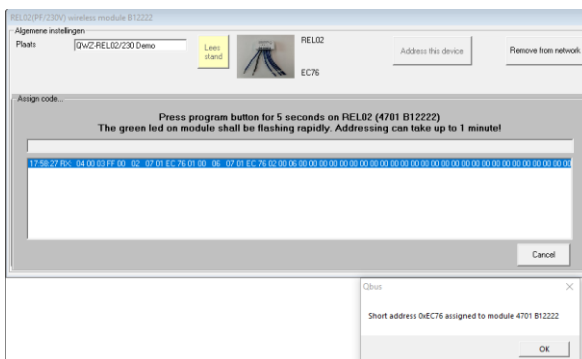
REL02(PF/230V) wireless module B12222

Algemene instellingen

Plaats

QWZ-REL02/230 Demo

Lees stand

REL02

EC76

Address this device

Remove from network

Assign code...

Press program button for 5 seconds on REL02 (4701 B12222)
The green led on module shall be flashing rapidly. Addressing can take up to 1 minute!

17:58:27 RX: 04 00 03 FF 00 02 07 01 EC 76 01 00 06 07 01 EC 76 02 00 06 00 00 00 00 00 00 00 00 00 00 00 00 00 00 00 00 00 00 00 00 00 00 00

Cancel

Qbus

Short address 0xEC76 assigned to module 4701 B12222

OK